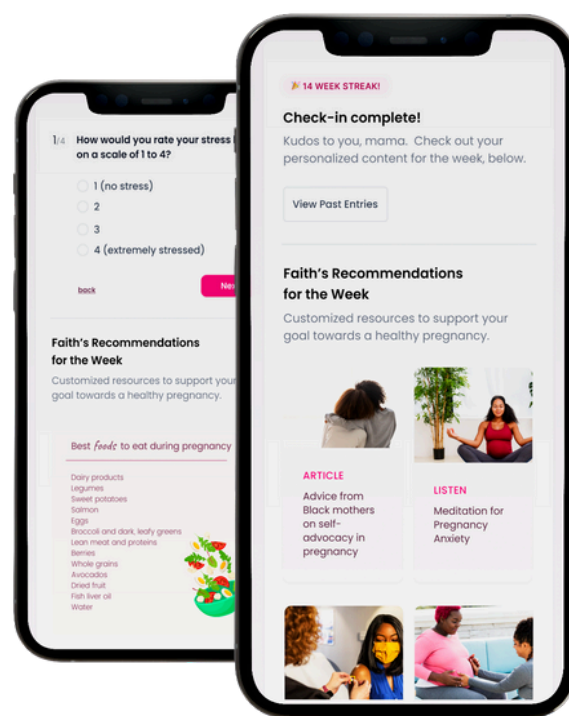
1/4 How would you rate your stress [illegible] on a scale of 1 to 4?

1 (no stress)
2
3
4 (extremely stressed)

back

Ne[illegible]

Faith's Recommendations for the Week

Customized resources to support your goal towards a healthy pregnancy.

Best foods to eat during pregnancy

Dairy products
Legumes
Sweet potatoes
Salmon
Eggs
Broccoli and dark, leafy greens
Lean meat and proteins
Berries
Whole grains
Avocados
Dried fruit
Fish liver oil
Water

🎉 14 WEEK STREAK!

Check-in complete!

Kudos to you, mama. Check out your personalized content for the week, below.

View Past Entries

Faith's Recommendations for the Week

Customized resources to support your goal towards a healthy pregnancy.

ARTICLE
Advice from Black mothers on self-advocacy in pregnancy

LISTEN
Meditation for Pregnancy Anxiety